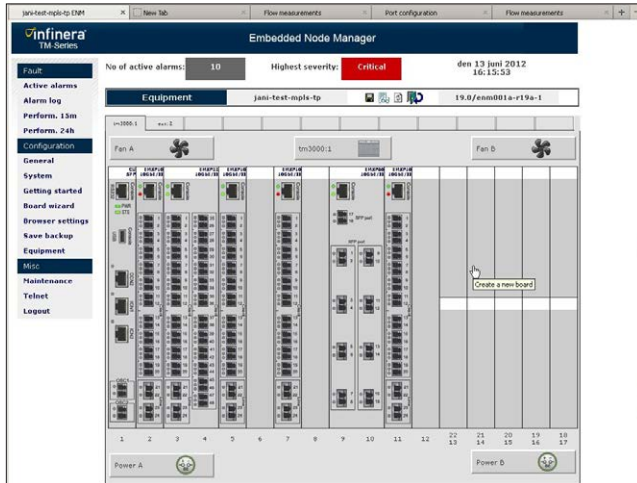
jani-test-mpls-tp ENM | New Tab | Flow measurements | Port configuration | Flow measurements

infinera TM-Series

Embedded Node Manager

Fault
Active alarms
Alarm log
Perform. 15m
Perform. 24h
Configuration
General
System
Getting started
Board wizard
Browser settings
Save backup
Equipment
Misc
Maintenance
Telnet
Logout

No of active alarms: 10

Highest severity: Critical

den 13 juni 2012
16:15:53

Equipment

jani-test-mpls-tp

19.0/enm001a-r19a-1

tm3000:1

Fan A

tm3000:1

Fan B

Create a new board

1 2 3 4 5 6 7 8 9 10 11 12 22 13 21 14 20 15 19 16 18 17

Power A

Power B